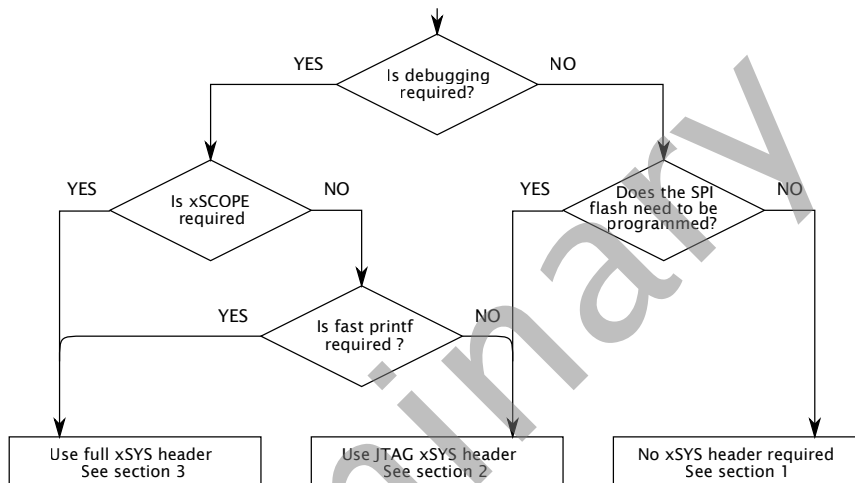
YES

Is debugging required?

NO

YES

Is xSCOPE required

NO

YES

Does the SPI flash need to be programmed?

NO

YES

Is fast printf required ?

NO

Use full xSYS header
See section 3

Use JTAG xSYS header
See section 2

No xSYS header required
See section 1

Preliminary